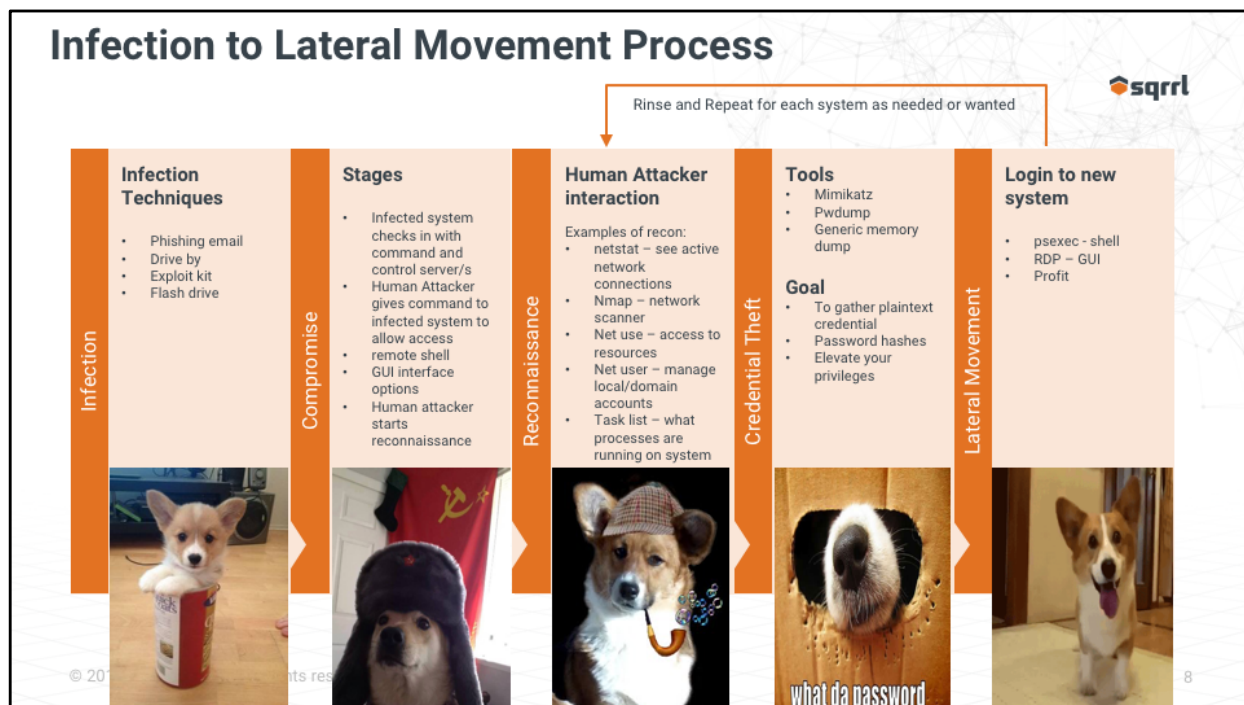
Infection to Lateral Movement Process

sqrrl

Rinse and Repeat for each system as needed or wanted

Infection

Infection Techniques

- Phishing email
- Drive by
- Exploit kit
- Flash drive

Compromise

Stages

- Infected system checks in with command and control server/s
- Human Attacker gives command to infected system to allow access
- remote shell
- GUI interface options
- Human attacker starts reconnaissance

Reconnaissance

Human Attacker interaction

Examples of recon:
- netstat – see active network connections
- Nmap – network scanner
- Net use – access to resources
- Net user – manage local/domain accounts
- Task list – what processes are running on system

Credential Theft

Tools
- Mimikatz
- Pwdump
- Generic memory dump

Goal
- To gather plaintext credential
- Password hashes
- Elevate your privileges

Lateral Movement

Login to new system

- psexec - shell
- RDP – GUI
- Profit

what da password

© 201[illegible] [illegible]nts res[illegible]

8